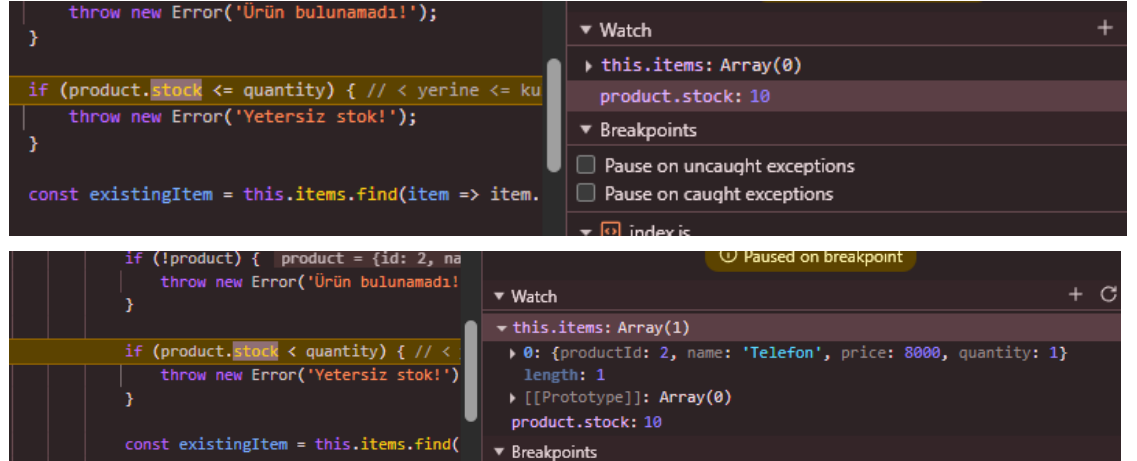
throw new Error('Ürün bulunamadı!');
}

if (product.stock <= quantity) { // < yerine <= ku
throw new Error('Yetersiz stok!');
}

const existingItem = this.items.find(item => item.

Watch
+
▸ this.items: Array(0)
product.stock: 10
Breakpoints
Pause on uncaught exceptions
Pause on caught exceptions
index.js

if (!product) { product = {id: 2, na
throw new Error('Ürün bulunamadı!
}

if (product.stock < quantity) { // <
throw new Error('Yetersiz stok!')
}

const existingItem = this.items.find(

Paused on breakpoint
Watch
+ C
this.items: Array(1)
▸ 0: {productId: 2, name: 'Telefon', price: 8000, quantity: 1}
length: 1
▸ [[Prototype]]: Array(0)
product.stock: 10
Breakpoints